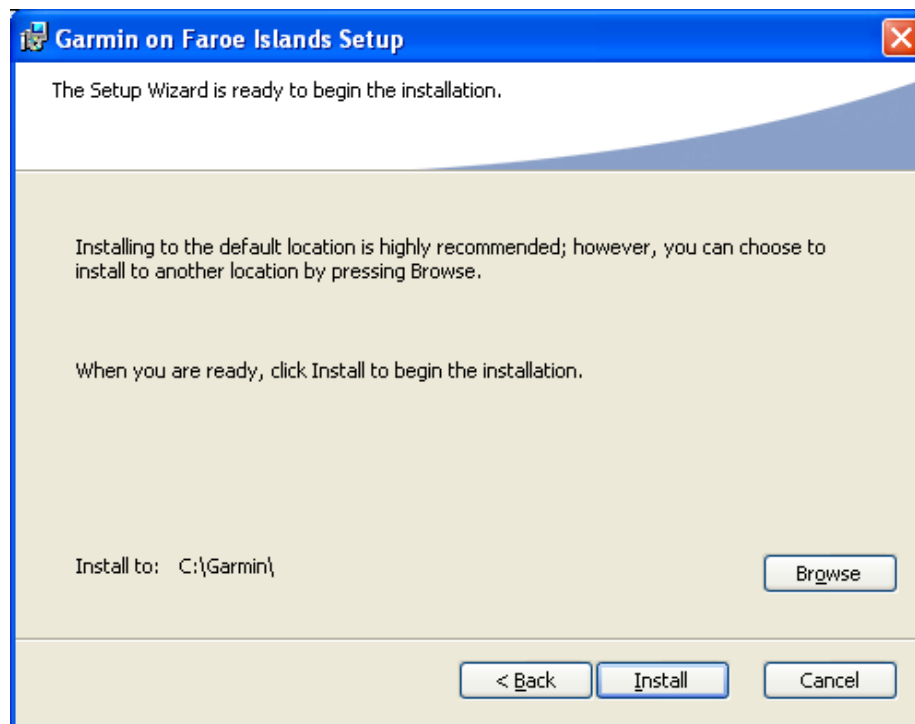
Garmin on Faroe Islands Setup

The Setup Wizard is ready to begin the installation.

Installing to the default location is highly recommended; however, you can choose to install to another location by pressing Browse.

When you are ready, click Install to begin the installation.

Install to: C:\Garmin\

Browse

< Back

Install

Cancel